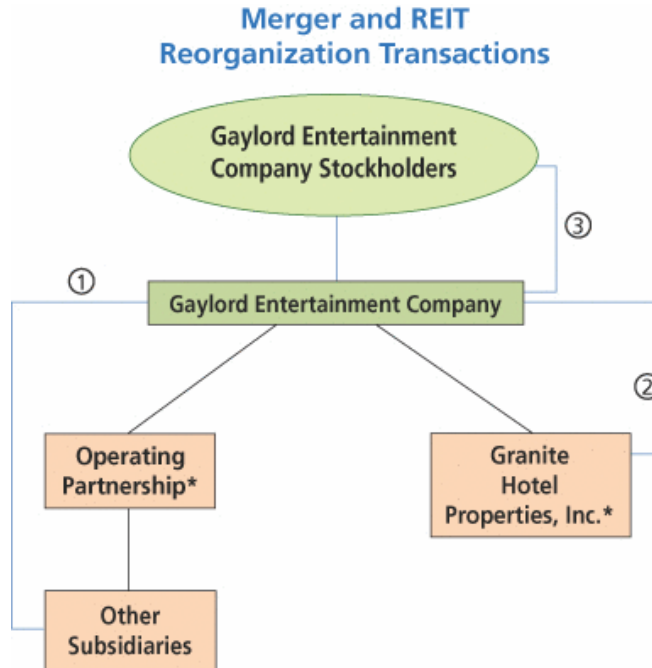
Merger and REIT Reorganization Transactions

Gaylord Entertainment Company Stockholders

③

①

Gaylord Entertainment Company

②

Operating Partnership*

Granite Hotel Properties, Inc.*

Other Subsidiaries